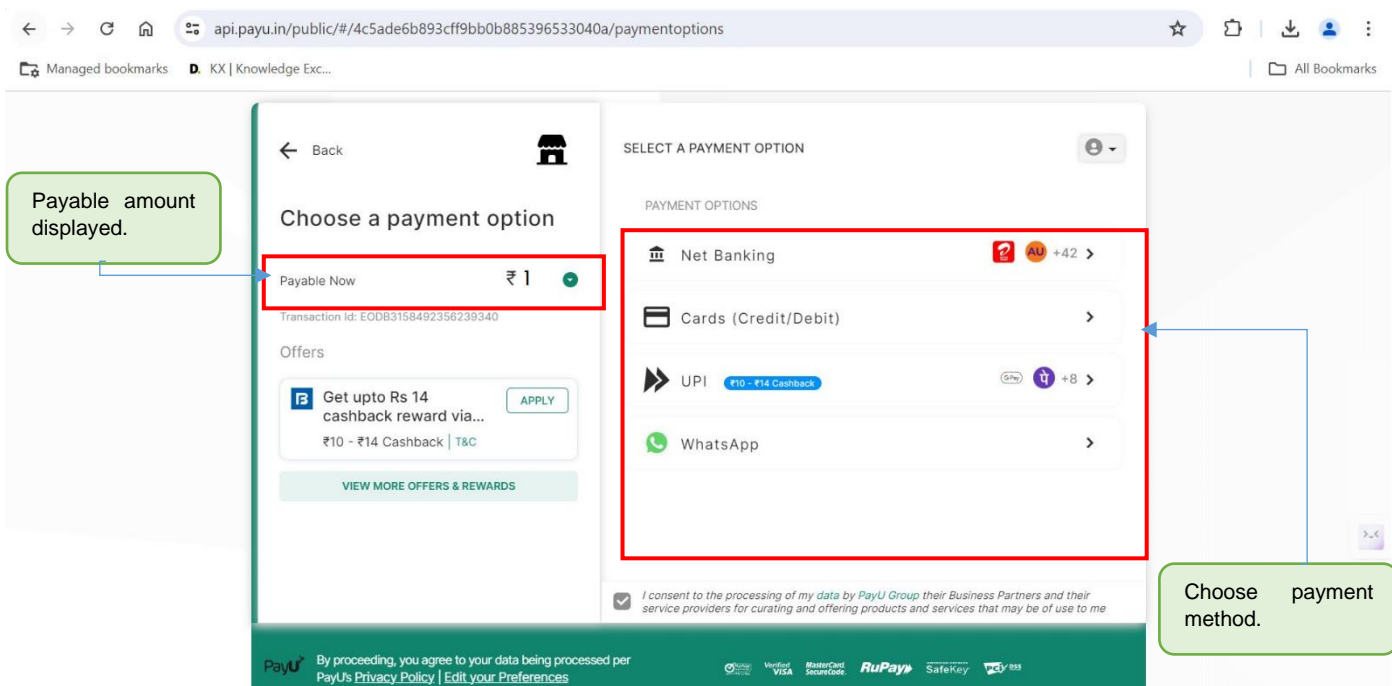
api.payu.in/public/#/4c5ade6b893cff9bb0b885396533040a/paymentoptions

Managed bookmarks D. KX | Knowledge Exc...

All Bookmarks

Payable amount displayed.

← Back

Choose a payment option

Payable Now ₹ 1

Transaction Id: EODB3158492356239340

Offers

Get upto Rs 14 cashback reward via...

APPLY

₹10 - ₹14 Cashback | T&C

VIEW MORE OFFERS & REWARDS

SELECT A PAYMENT OPTION

PAYMENT OPTIONS

Net Banking AU +42 >

Cards (Credit/Debit) >

UPI ₹10 - ₹14 Cashback +8 >

WhatsApp >

I consent to the processing of my data by PayU Group their Business Partners and their service providers for curating and offering products and services that may be of use to me

Choose payment method.

PayU By proceeding, you agree to your data being processed per PayU's Privacy Policy | Edit your Preferences

Verified by VISA MasterCard. SecureCode. RuPay SafeKey DSS